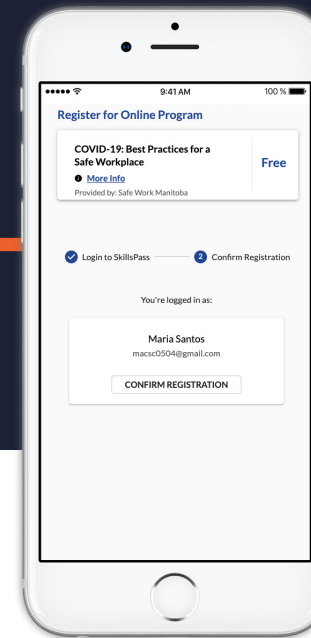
9:41 AM
100 %

Register for Online Program

COVID-19: Best Practices for a Safe Workplace
More Info
Provided by: Safe Work Manitoba

Free

Login to SkillsPass
2 Confirm Registration

You're logged in as:

Maria Santos
macsc0504@gmail.com

CONFIRM REGISTRATION